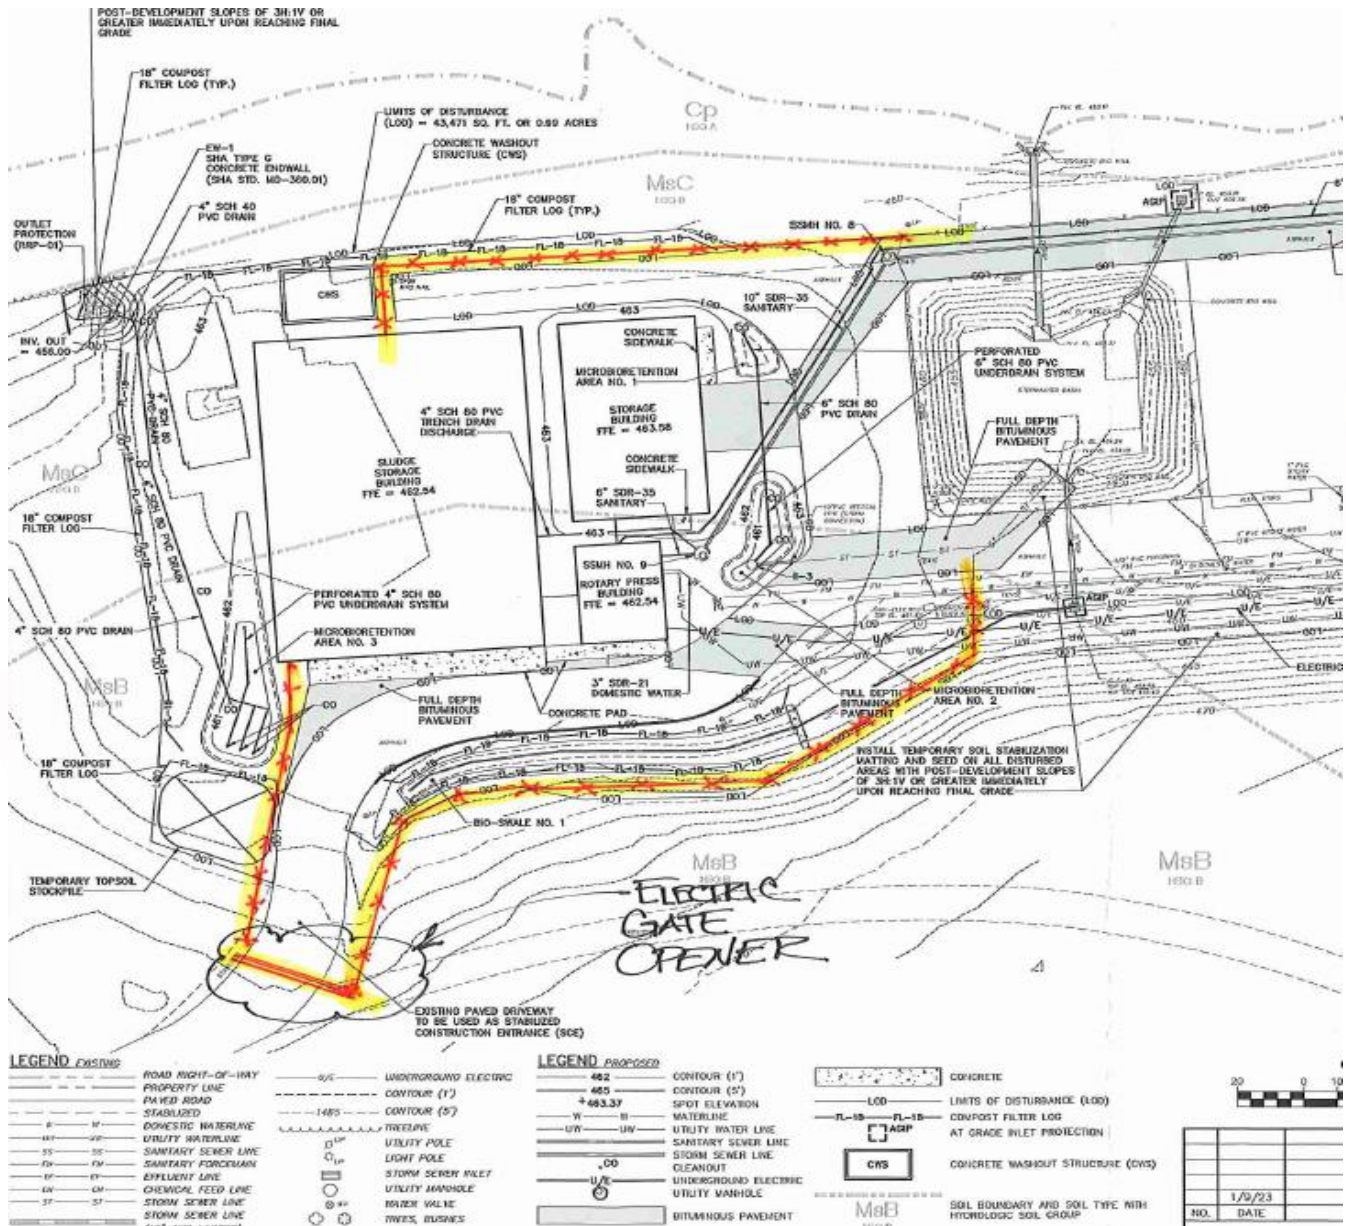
POST-DEVELOPMENT SLOPES OF 3H:1V OR GREATER IMMEDIATELY UPON REACHING FINAL GRADE

18" COMPOST FILTER LOG (TYP.)

EW-1 SHA TYPE G CONCRETE ENDWALL (SHA STD. MD-380.01)

4" SCH 40 PVC DRAIN

OUTLET PROTECTION (RRP-01)

INV. OUT = 456.00

LIMITS OF DISTURBANCE (LOD) = 43,471 SQ. FT. OR 0.99 ACRES

CONCRETE WASHOUT STRUCTURE (CWS)

18" COMPOST FILTER LOG (TYP.)

Cp

MsC

SSMH NO. 8

AGIP

CWS

10" SDR-35 SANITARY

CONCRETE SIDEWALK

MICROBIORETENTION AREA NO. 1

STORAGE BUILDING FFE = 463.58

4" SCH 80 PVC TRENCH DRAIN DISCHARGE

SLUDGE STORAGE BUILDING FFE = 462.54

CONCRETE SIDEWALK

6" SDR-35 SANITARY

6" SCH 80 PVC DRAIN

PERFORATED 6" SCH 80 PVC UNDERDRAIN SYSTEM

FULL DEPTH BITUMINOUS PAVEMENT

4" SCH 80 PVC DRAIN

6" SCH 80 PVC DRAIN

MsC

18" COMPOST FILTER LOG

PERFORATED 4" SCH 80 PVC UNDERDRAIN SYSTEM

SSMH NO. 9

ROTARY PRESS BUILDING FFE = 462.54

MICROBIORETENTION AREA NO. 3

4" SCH 80 PVC DRAIN

MsB

FULL DEPTH BITUMINOUS PAVEMENT

3" SDR-21 DOMESTIC WATER

CONCRETE PAD

FULL DEPTH BITUMINOUS PAVEMENT

MICROBIORETENTION AREA NO. 2

ELECTRIC

INSTALL TEMPORARY SOIL STABILIZATION MATTING AND SEED ON ALL DISTURBED AREAS WITH POST-DEVELOPMENT SLOPES OF 3H:1V OR GREATER IMMEDIATELY UPON REACHING FINAL GRADE

18" COMPOST FILTER LOG

BIO-SWALE NO. 1

MsB

MsB

TEMPORARY TOPSOIL STOCKPILE

ELECTRIC GATE OPENER

EXISTING PAVED DRIVEWAY TO BE USED AS STABILIZED CONSTRUCTION ENTRANCE (SCE)

LEGEND EXISTING

ROAD RIGHT-OF-WAY
PROPERTY LINE
PAVED ROAD
STABILIZED
DOMESTIC WATERLINE
UTILITY WATERLINE
SANITARY SEWER LINE
SANITARY FORCEMAIN
EFFLUENT LINE
CHEMICAL FEED LINE
STORM SEWER LINE
STORM SEWER LINE

UNDERGROUND ELECTRIC
CONTOUR (1')
CONTOUR (5')
TREELINE
UTILITY POLE
LIGHT POLE
STORM SEWER INLET
UTILITY MANHOLE
WATER VALVE
TREES, BUSHES

LEGEND PROPOSED

462 CONTOUR (1')
465 CONTOUR (5')
+463.37 SPOT ELEVATION
WATERLINE
UTILITY WATER LINE
SANITARY SEWER LINE
STORM SEWER LINE
CO CLEANOUT
U/E UNDERGROUND ELECTRIC
UTILITY MANHOLE
BITUMINOUS PAVEMENT

CONCRETE
LOD LIMITS OF DISTURBANCE (LOD)
FL-18 COMPOST FILTER LOG
AGIP AT GRADE INLET PROTECTION
CWS CONCRETE WASHOUT STRUCTURE (CWS)
MsB SOIL BOUNDARY AND SOIL TYPE WITH HYDROLOGIC SOIL GROUP

20 0 10

1/9/23
NO. DATE